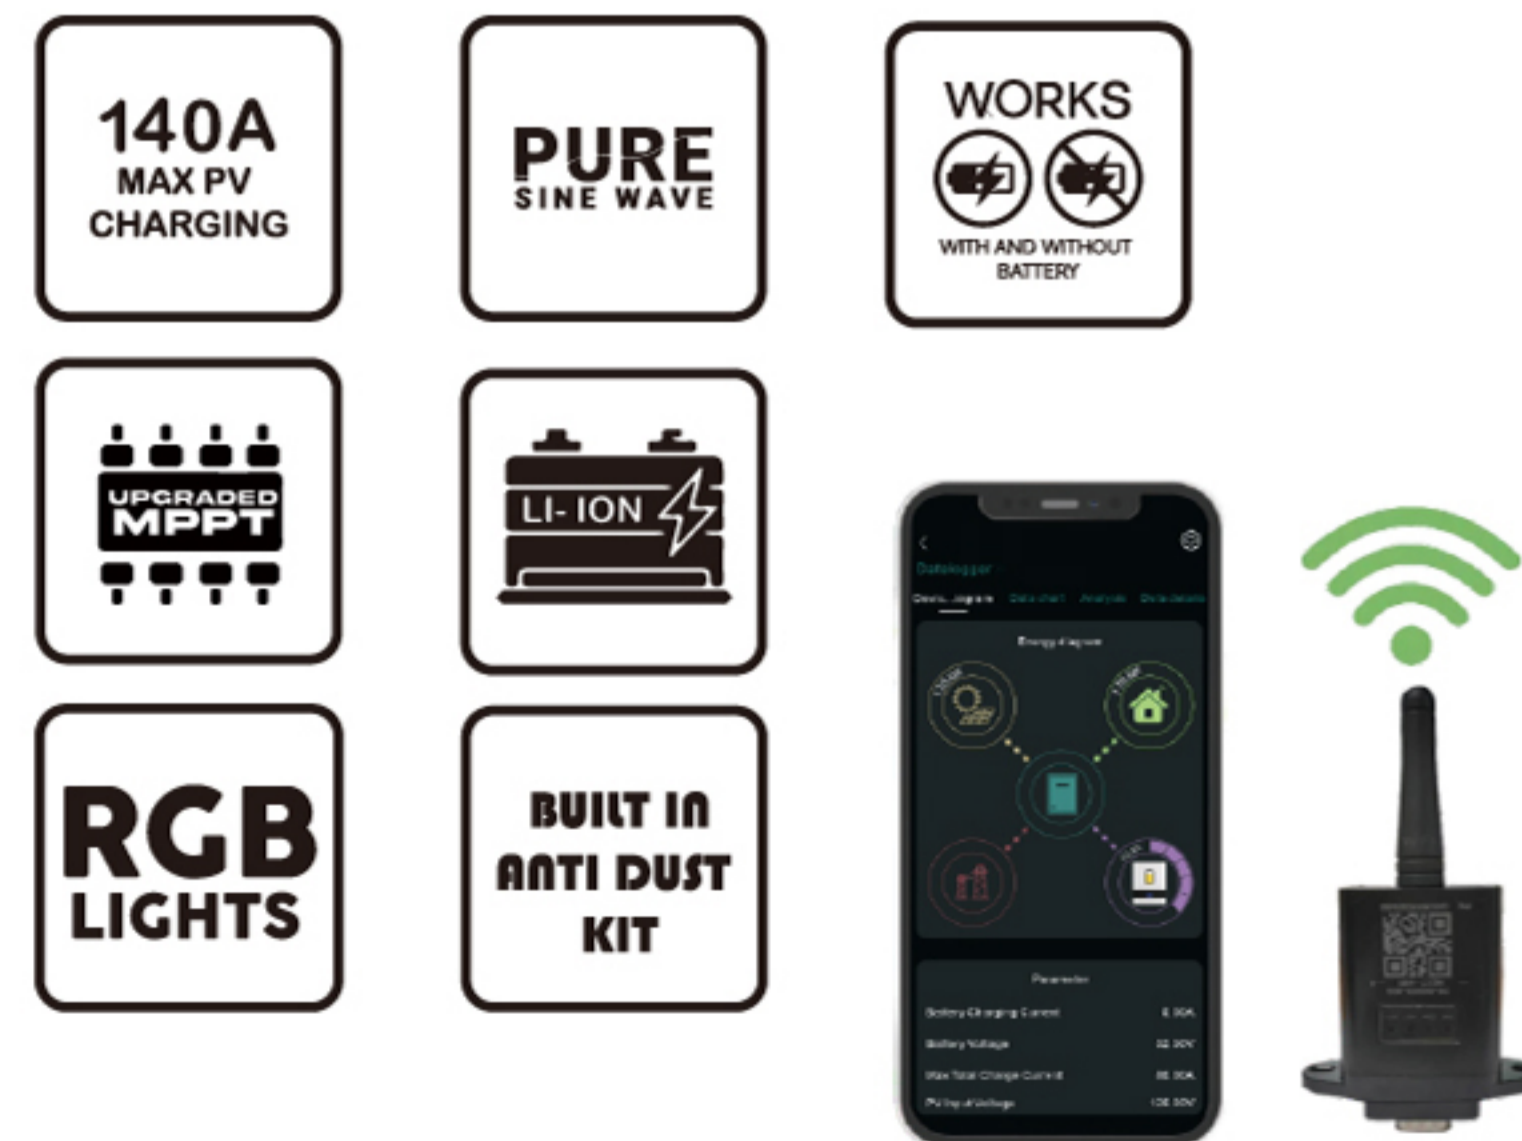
140A
MAX PV
CHARGING

PURE
SINE WAVE

WORKS
WITH AND WITHOUT BATTERY

UPGRADED
MPPT

LI-ION

RGB
LIGHTS

BUILT IN
ANTI DUST
KIT

Datalogger

Energy diagram

Parameter

Battery Charging Current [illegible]

Battery Voltage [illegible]

Max Total Charge Current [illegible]

PV Input Voltage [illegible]